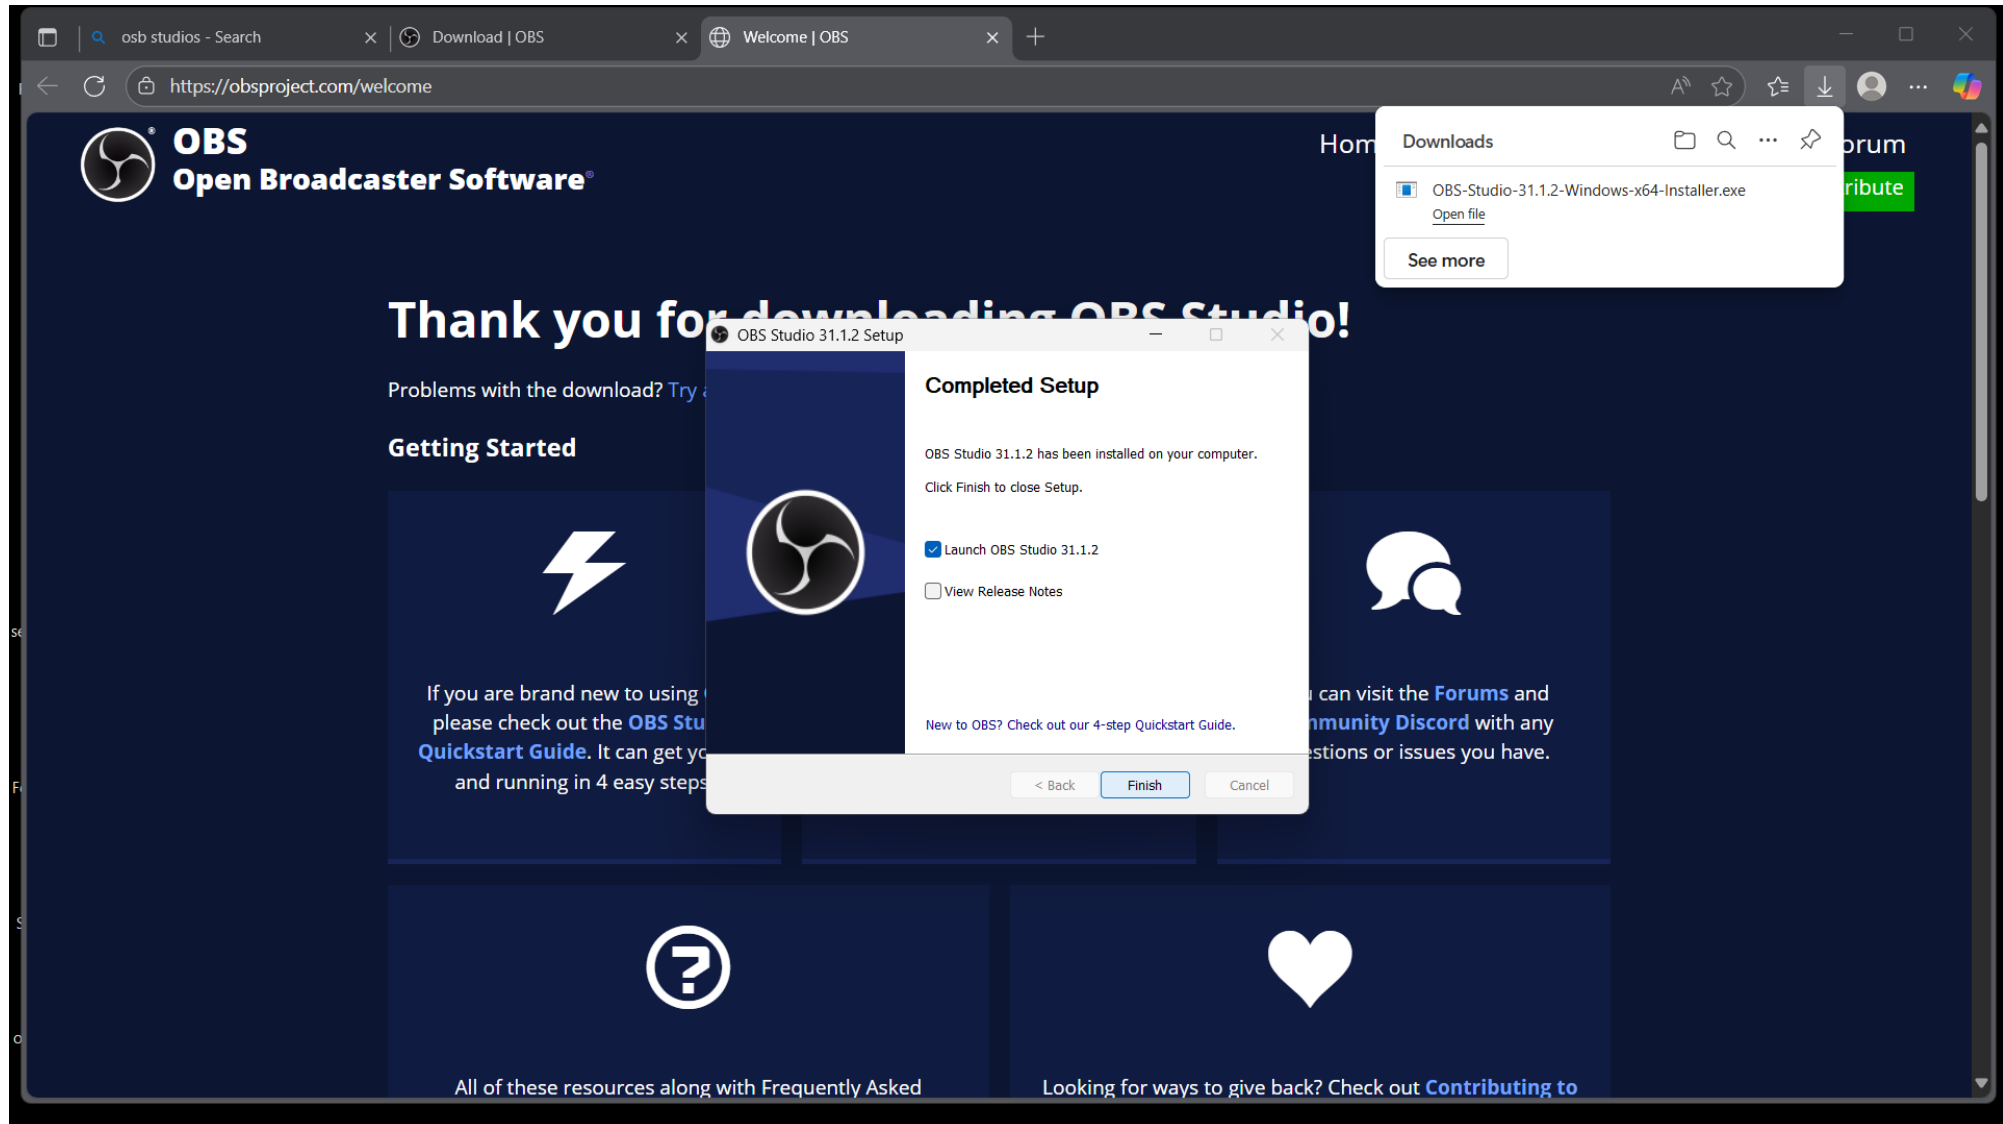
osb studios - Search
Download | OBS
Welcome | OBS
https://obsproject.com/welcome

OBS
Open Broadcaster Software®

Hom

Downloads
OBS-Studio-31.1.2-Windows-x64-Installer.exe
Open file
See more

orum
ribute

Thank you fo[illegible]o!

Problems with the download? Try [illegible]

Getting Started

If you are brand new to using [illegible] please check out the OBS Stu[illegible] Quickstart Guide. It can get y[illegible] and running in 4 easy steps

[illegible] can visit the Forums and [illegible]mmunity Discord with any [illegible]stions or issues you have.

All of these resources along with Frequently Asked

Looking for ways to give back? Check out Contributing to

OBS Studio 31.1.2 Setup

Completed Setup

OBS Studio 31.1.2 has been installed on your computer.

Click Finish to close Setup.

Launch OBS Studio 31.1.2

View Release Notes

New to OBS? Check out our 4-step Quickstart Guide.

< Back
Finish
Cancel